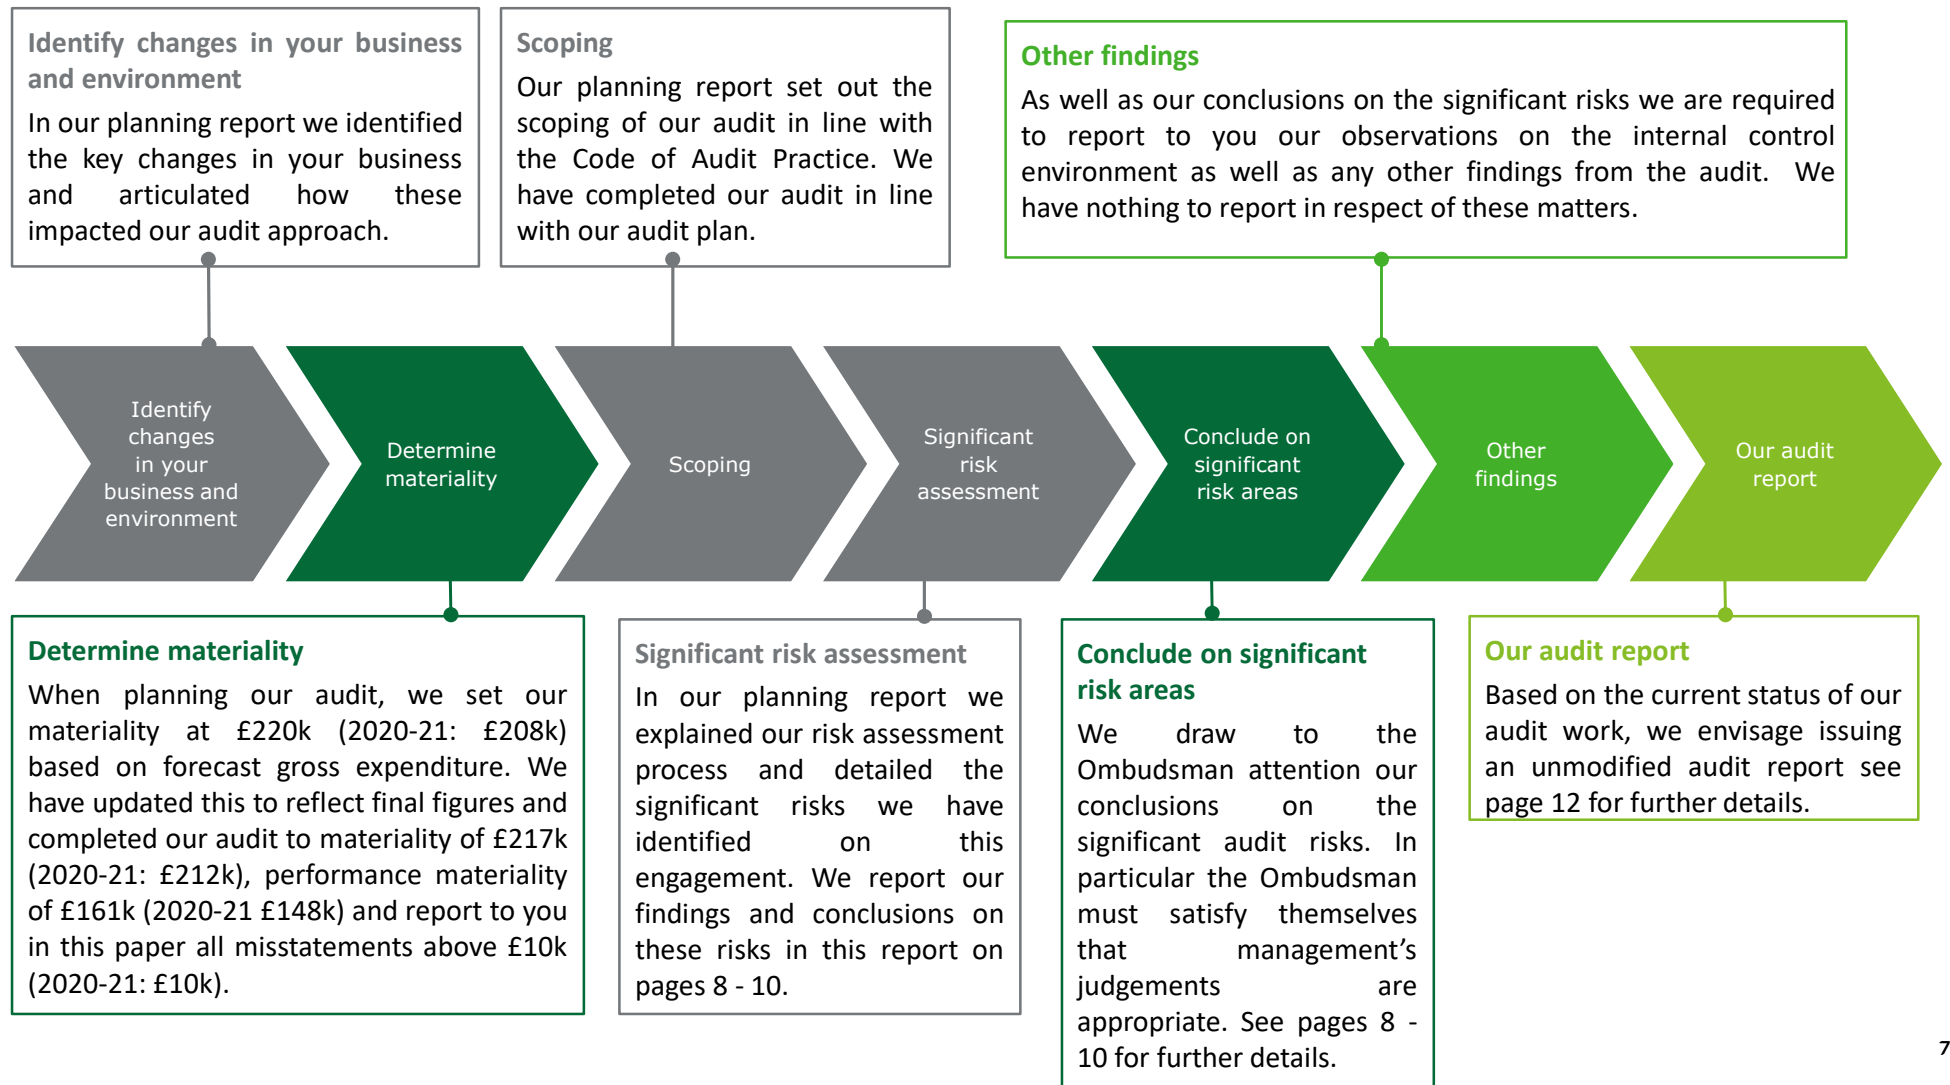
Identify changes in your business and environment
In our planning report we identified the key changes in your business and articulated how these impacted our audit approach.

Scoping
Our planning report set out the scoping of our audit in line with the Code of Audit Practice. We have completed our audit in line with our audit plan.

Other findings
As well as our conclusions on the significant risks we are required to report to you our observations on the internal control environment as well as any other findings from the audit. We have nothing to report in respect of these matters.

Identify changes in your business and environment

Determine materiality

Scoping

Significant risk assessment

Conclude on significant risk areas

Other findings

Our audit report

Determine materiality
When planning our audit, we set our materiality at £220k (2020-21: £208k) based on forecast gross expenditure. We have updated this to reflect final figures and completed our audit to materiality of £217k (2020-21: £212k), performance materiality of £161k (2020-21 £148k) and report to you in this paper all misstatements above £10k (2020-21: £10k).

Significant risk assessment
In our planning report we explained our risk assessment process and detailed the significant risks we have identified on this engagement. We report our findings and conclusions on these risks in this report on pages 8 - 10.

Conclude on significant risk areas
We draw to the Ombudsman attention our conclusions on the significant audit risks. In particular the Ombudsman must satisfy themselves that management's judgements are appropriate. See pages 8 - 10 for further details.

Our audit report
Based on the current status of our audit work, we envisage issuing an unmodified audit report see page 12 for further details.

7